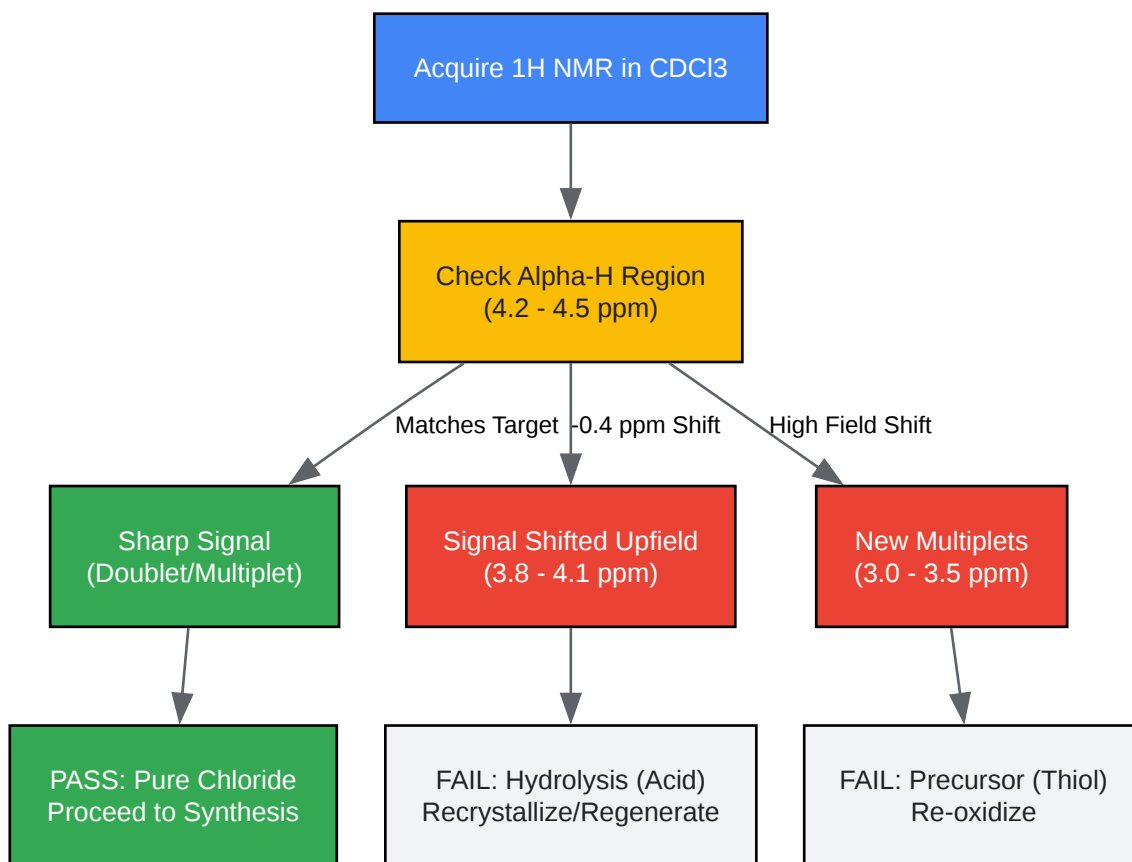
Acquire 1H NMR in CDCl3

Check Alpha-H Region
(4.2 - 4.5 ppm)

Matches Target

-0.4 ppm Shift

High Field Shift

Sharp Signal
(Doublet/Multiplet)

Signal Shifted Upfield
(3.8 - 4.1 ppm)

New Multiplets
(3.0 - 3.5 ppm)

PASS: Pure Chloride
Proceed to Synthesis

FAIL: Hydrolysis (Acid)
Recrystallize/Regenerate

FAIL: Precursor (Thiol)
Re-oxidize